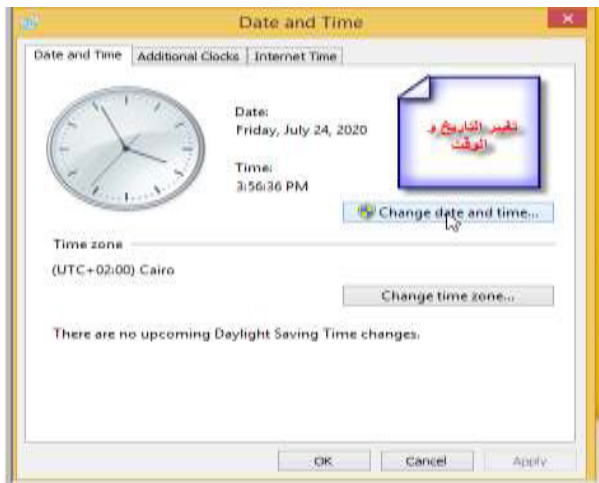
Date and Time

Date and Time | Additional Clocks | Internet Time

Date:
Friday, July 24, 2020

Time:
3:56:36 PM

تغير التاريخ و الوقت

Change date and time...

Time zone

(UTC+02:00) Cairo

Change time zone...

There are no upcoming Daylight Saving Time changes.

OK | Cancel | Apply